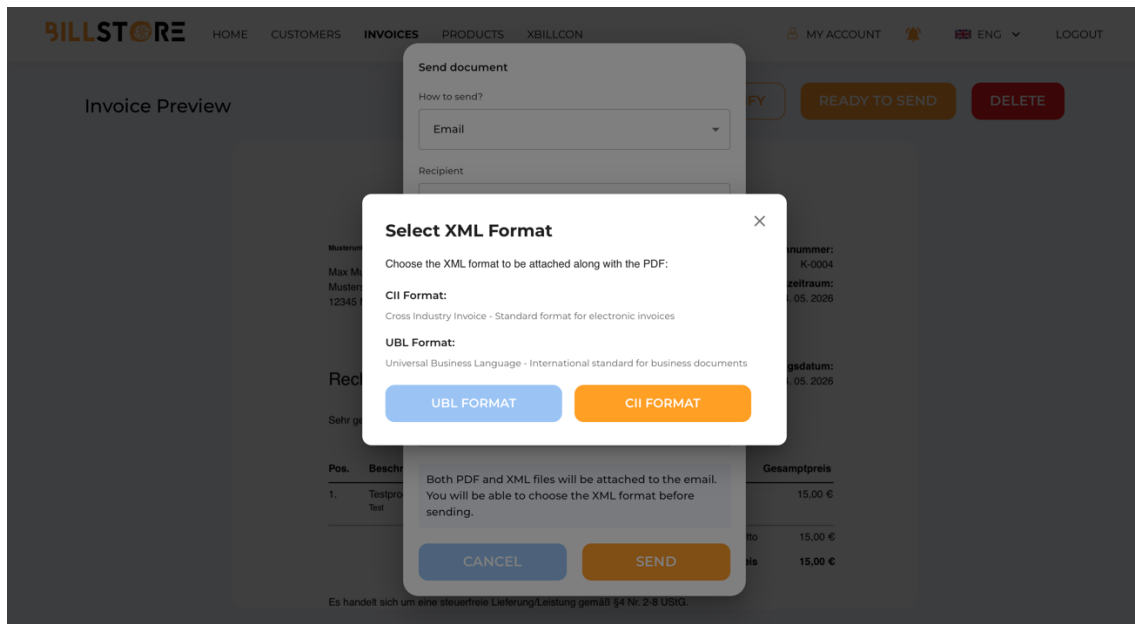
BILLSTORE HOME CUSTOMERS INVOICES PRODUCTS XBILLCON MY ACCOUNT ENG LOGOUT

Invoice Preview

FY READY TO SEND DELETE

Send document

How to send?

Email

Recipient

Select XML Format

Choose the XML format to be attached along with the PDF:

CII Format:

Cross Industry Invoice - Standard format for electronic invoices

UBL Format:

Universal Business Language - International standard for business documents

UBL FORMAT CII FORMAT

Musteri

Max M
Muster
12345

nummer:
K-0004
zeitraum:
. 05. 2026

gsdatum:
. 05. 2026

Rech

Sehr ge

Both PDF and XML files will be attached to the email. You will be able to choose the XML format before sending.

| Pos. | Beschr | Gesamtpreis |
|---|---|---|
| 1. | Testpro Test | 15,00 € |
| | tto | 15,00 € |
| | eis | 15,00 € |

CANCEL SEND

Es handelt sich um eine steuerfreie Lieferung/Leistung gemäß §4 Nr. 2-8 UStG.